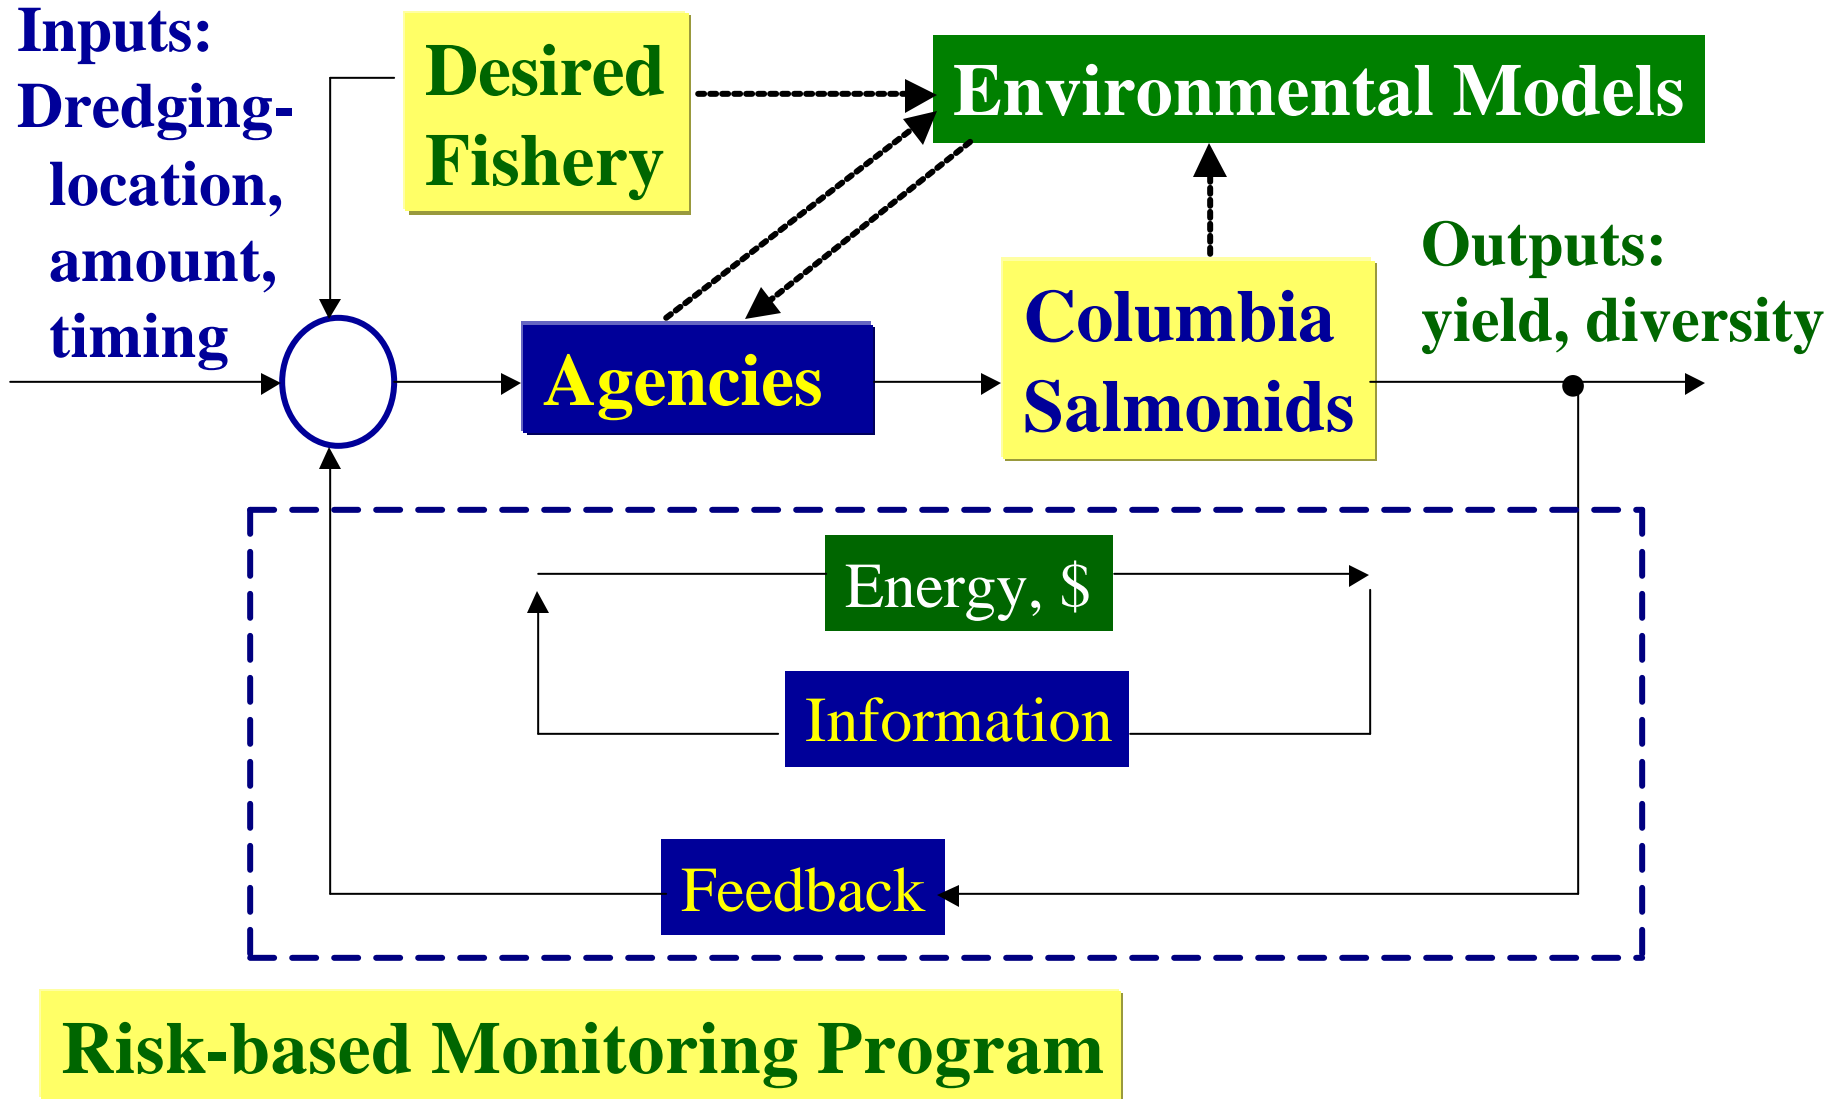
Inputs: Dredging-location, amount, timing

Desired Fishery

Environmental Models

Agencies

Columbia Salmonids

Outputs: yield, diversity

Energy, $

Information

Feedback

Risk-based Monitoring Program